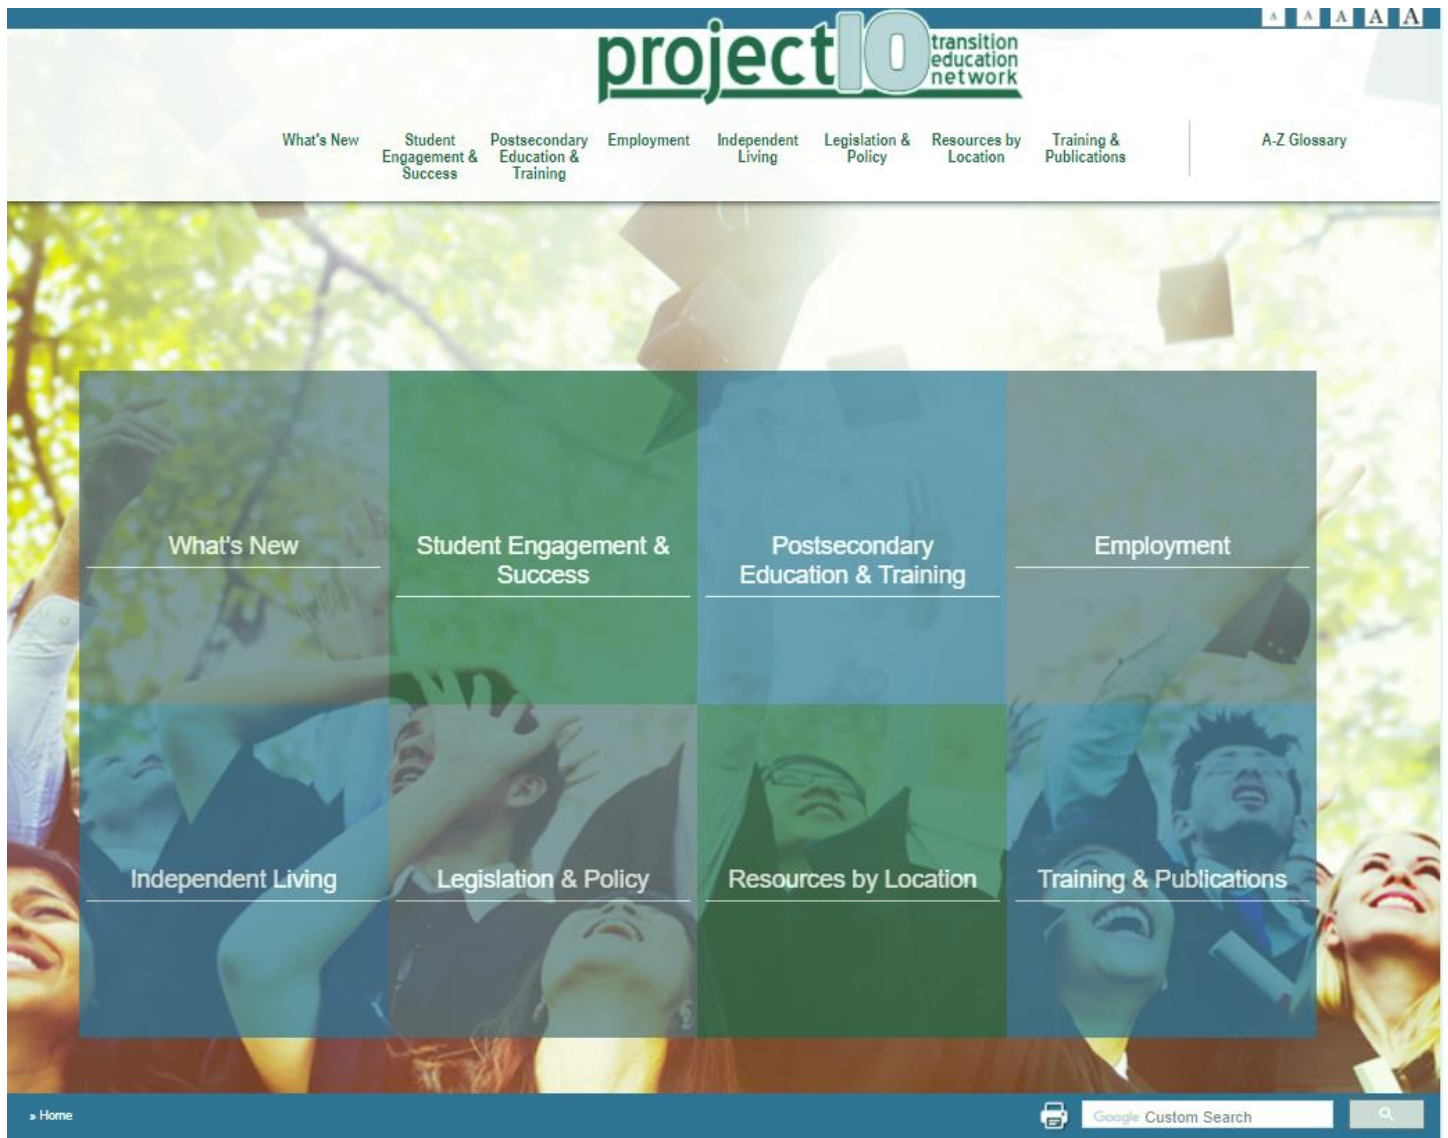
A A A A A

project10 transition education network

What's New
Student Engagement & Success
Postsecondary Education & Training
Employment
Independent Living
Legislation & Policy
Resources by Location
Training & Publications
A-Z Glossary

What's New

Student Engagement & Success

Postsecondary Education & Training

Employment

Independent Living

Legislation & Policy

Resources by Location

Training & Publications

» Home

Google Custom Search